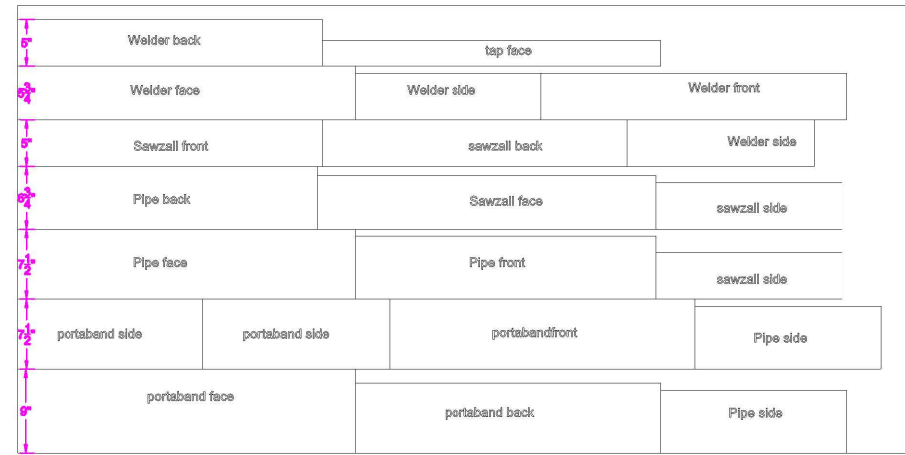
5"
Welder back
tap face

$5\frac{3}{4}$
Welder face
Welder side
Welder front

5"
Sawzall front
sawzall back
Welder side

$6\frac{3}{4}$
Pipe back
Sawzall face
sawzall side

$7\frac{1}{2}$
Pipe face
Pipe front
sawzall side

$7\frac{1}{2}$
portaband side
portaband side
portabandfront
Pipe side

9"
portaband face
portaband back
Pipe side